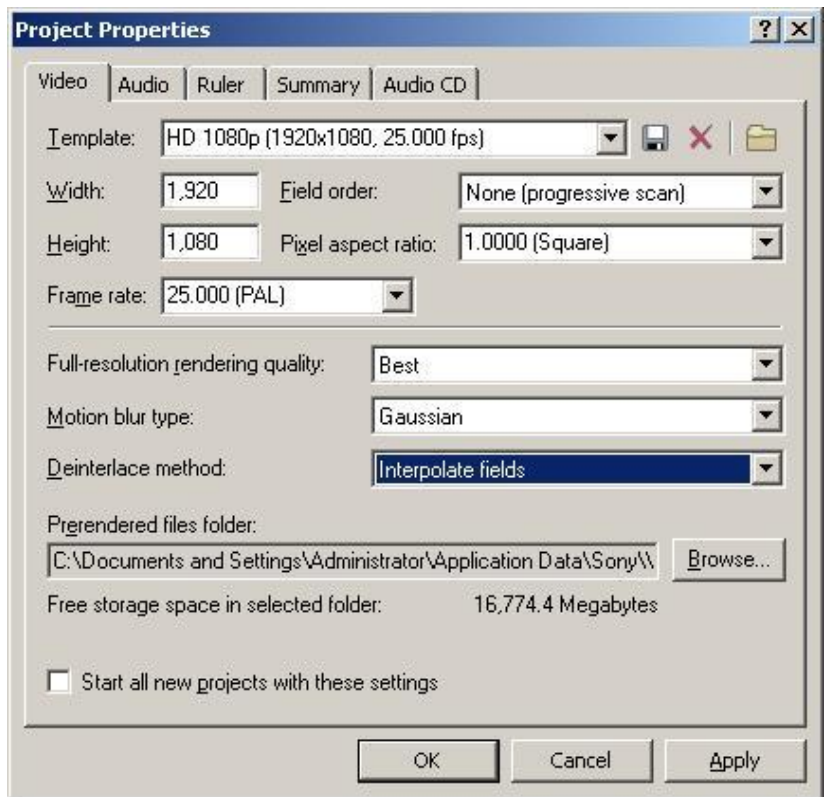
Project Properties

?

Video | Audio | Ruler | Summary | Audio CD

Template: HD 1080p (1920x1080, 25.000 fps)

Width: 1,920 Field order: None (progressive scan)

Height: 1,080 Pixel aspect ratio: 1.0000 (Square)

Frame rate: 25.000 (PAL)

Full-resolution rendering quality: Best

Motion blur type: Gaussian

Deinterlace method: Interpolate fields

Prerendered files folder:

C:\Documents and Settings\Administrator\Application Data\Sony\\ Browse...

Free storage space in selected folder: 16,774.4 Megabytes

Start all new projects with these settings

OK Cancel Apply